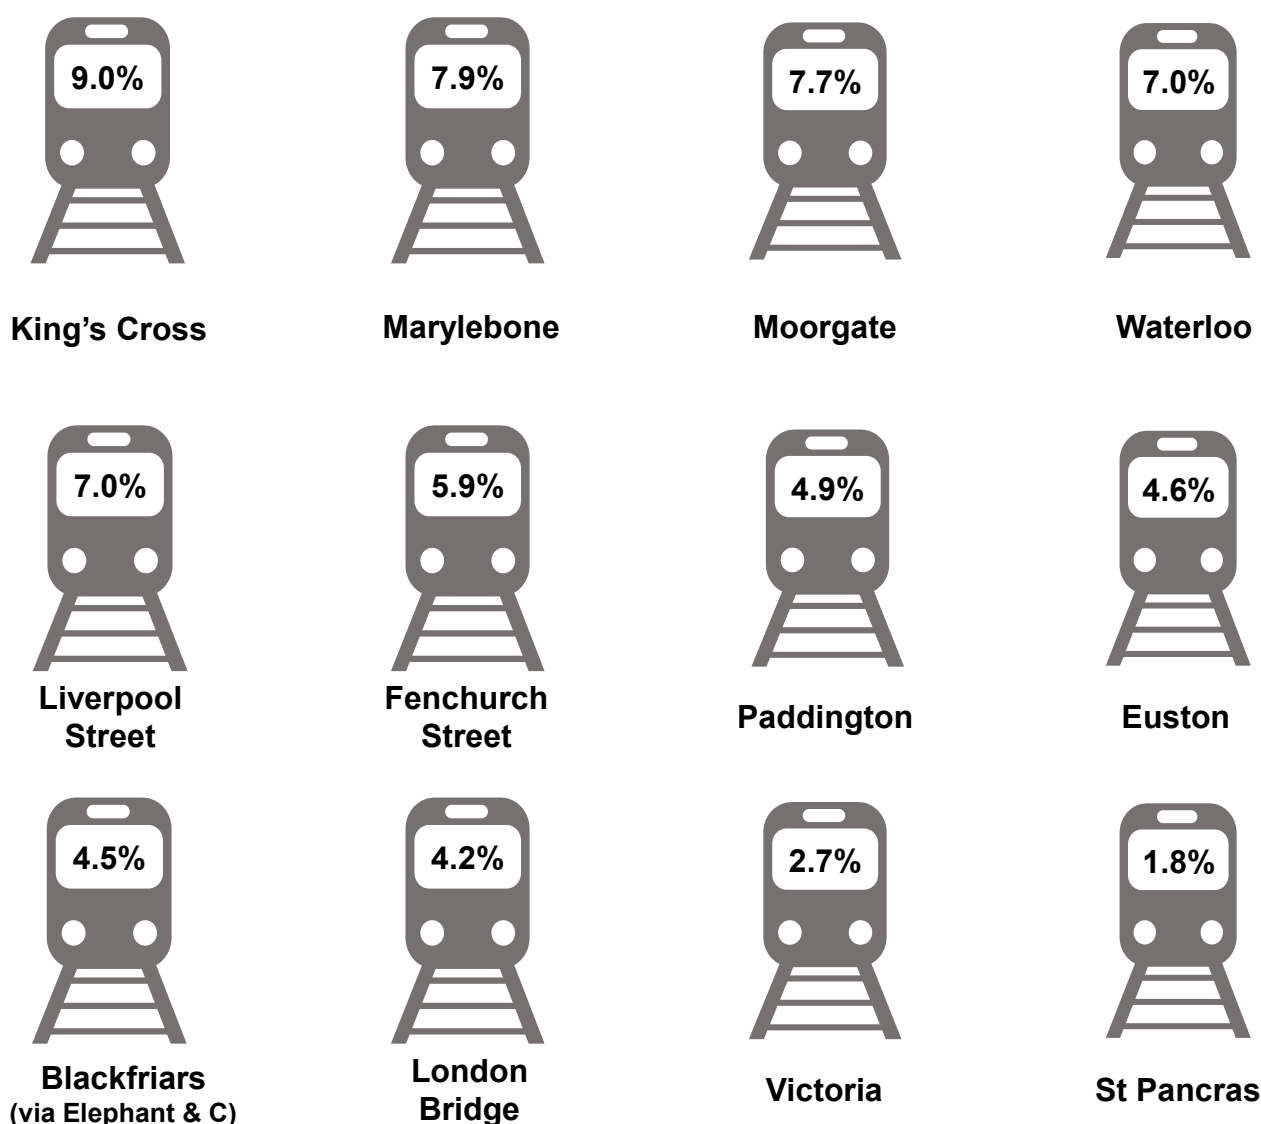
9.0%
King’s Cross

7.9%
Marylebone

7.7%
Moorgate

7.0%
Waterloo

7.0%
Liverpool Street

5.9%
Fenchurch Street

4.9%
Paddington

4.6%
Euston

4.5%
Blackfriars (via Elephant & C)

4.2%
London Bridge

2.7%
Victoria

1.8%
St Pancras